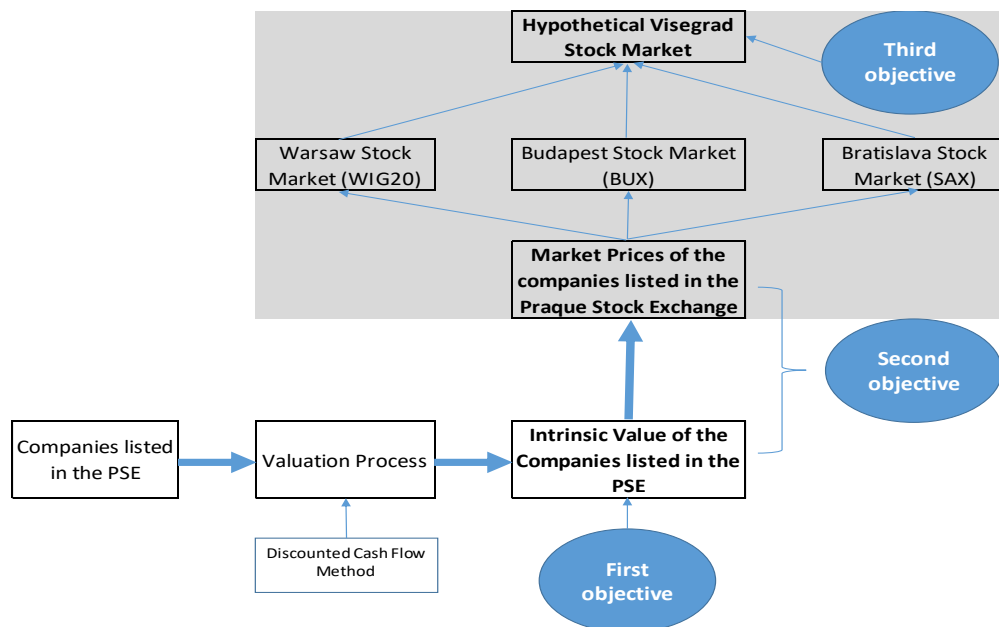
Hypothetical Visegrad Stock Market

Third objective

Warsaw Stock Market (WIG20)

Budapest Stock Market (BUX)

Bratislava Stock Market (SAX)

Market Prices of the companies listed in the Praque Stock Exchange

Second objective

Companies listed in the PSE

Valuation Process

Intrinsic Value of the Companies listed in the PSE

Discounted Cash Flow Method

First objective